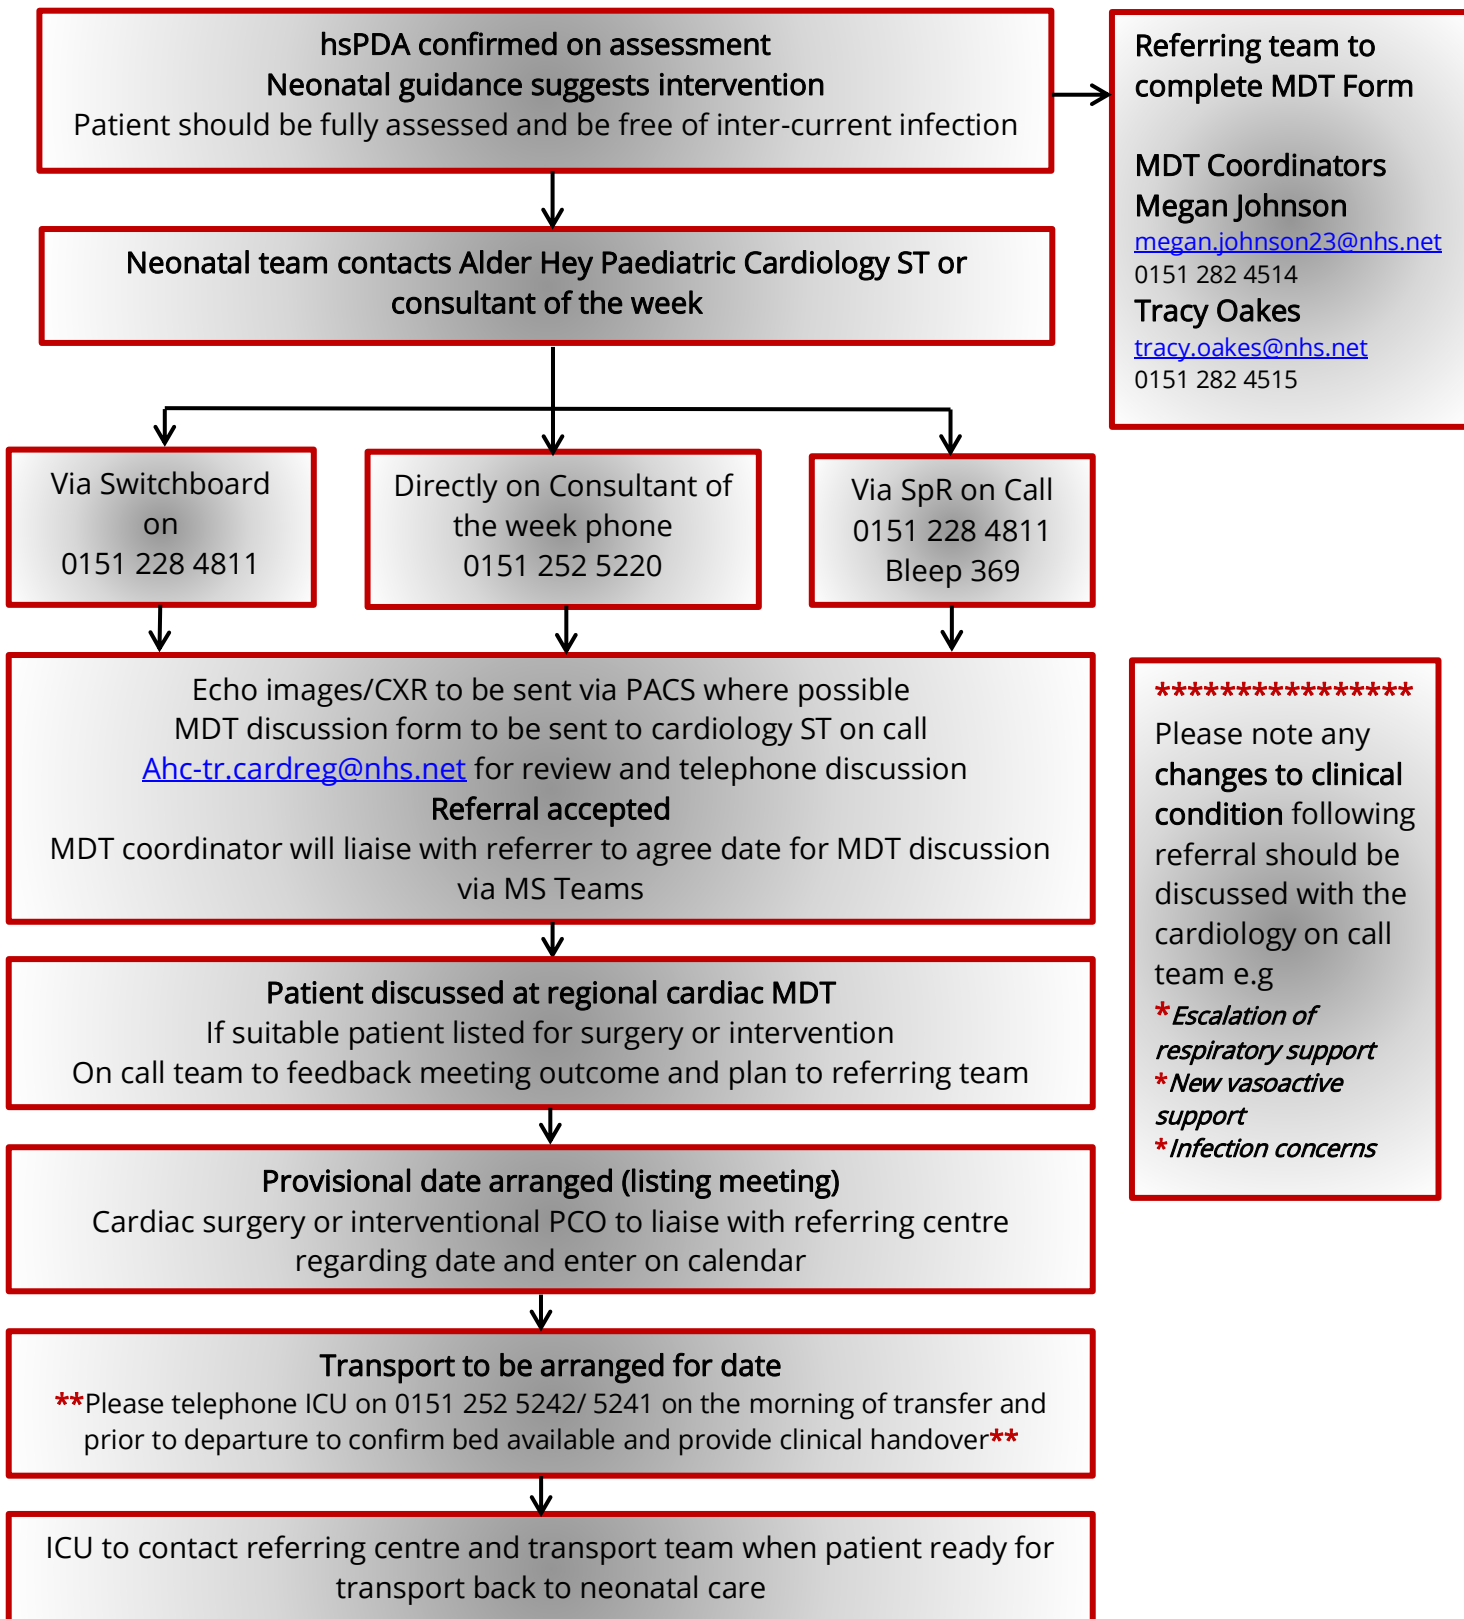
hsPDA confirmed on assessment
Neonatal guidance suggests intervention
Patient should be fully assessed and be free of inter-current infection

Referring team to complete MDT Form

MDT Coordinators
Megan Johnson
megan.johnson23@nhs.net
0151 282 4514
Tracy Oakes
tracy.oakes@nhs.net
0151 282 4515

Neonatal team contacts Alder Hey Paediatric Cardiology ST or consultant of the week

Via Switchboard on
0151 228 4811

Directly on Consultant of the week phone
0151 252 5220

Via SpR on Call
0151 228 4811
Bleep 369

Echo images/CXR to be sent via PACS where possible
MDT discussion form to be sent to cardiology ST on call
Ahc-tr.cardreg@nhs.net for review and telephone discussion
Referral accepted
MDT coordinator will liaise with referrer to agree date for MDT discussion via MS Teams

****************
Please note any changes to clinical condition following referral should be discussed with the cardiology on call team e.g
*Escalation of respiratory support
*New vasoactive support
*Infection concerns

Patient discussed at regional cardiac MDT
If suitable patient listed for surgery or intervention
On call team to feedback meeting outcome and plan to referring team

Provisional date arranged (listing meeting)
Cardiac surgery or interventional PCO to liaise with referring centre regarding date and enter on calendar

Transport to be arranged for date
**Please telephone ICU on 0151 252 5242/ 5241 on the morning of transfer and prior to departure to confirm bed available and provide clinical handover**

ICU to contact referring centre and transport team when patient ready for transport back to neonatal care